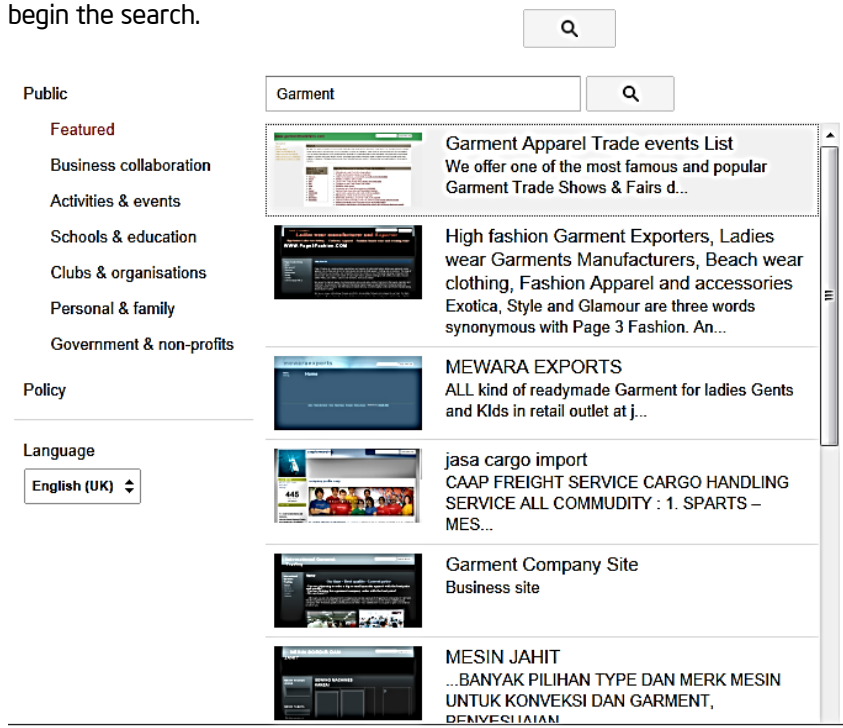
begin the search.

Public

Featured

Business collaboration

Activities & events

Schools & education

Clubs & organisations

Personal & family

Government & non-profits

Policy

Language

English (UK)

Garment

Garment Apparel Trade events List
We offer one of the most famous and popular Garment Trade Shows & Fairs d...

High fashion Garment Exporters, Ladies wear Garments Manufacturers, Beach wear clothing, Fashion Apparel and accessories
Exotica, Style and Glamour are three words synonymous with Page 3 Fashion. An...

MEWARA EXPORTS
ALL kind of readymade Garment for ladies Gents and KIds in retail outlet at j...

jasa cargo import
CAAP FREIGHT SERVICE CARGO HANDLING SERVICE ALL COMMUDITY : 1. SPARTS – MES...

Garment Company Site
Business site

MESIN JAHIT
...BANYAK PILIHAN TYPE DAN MERK MESIN UNTUK KONVEKSI DAN GARMENT, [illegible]